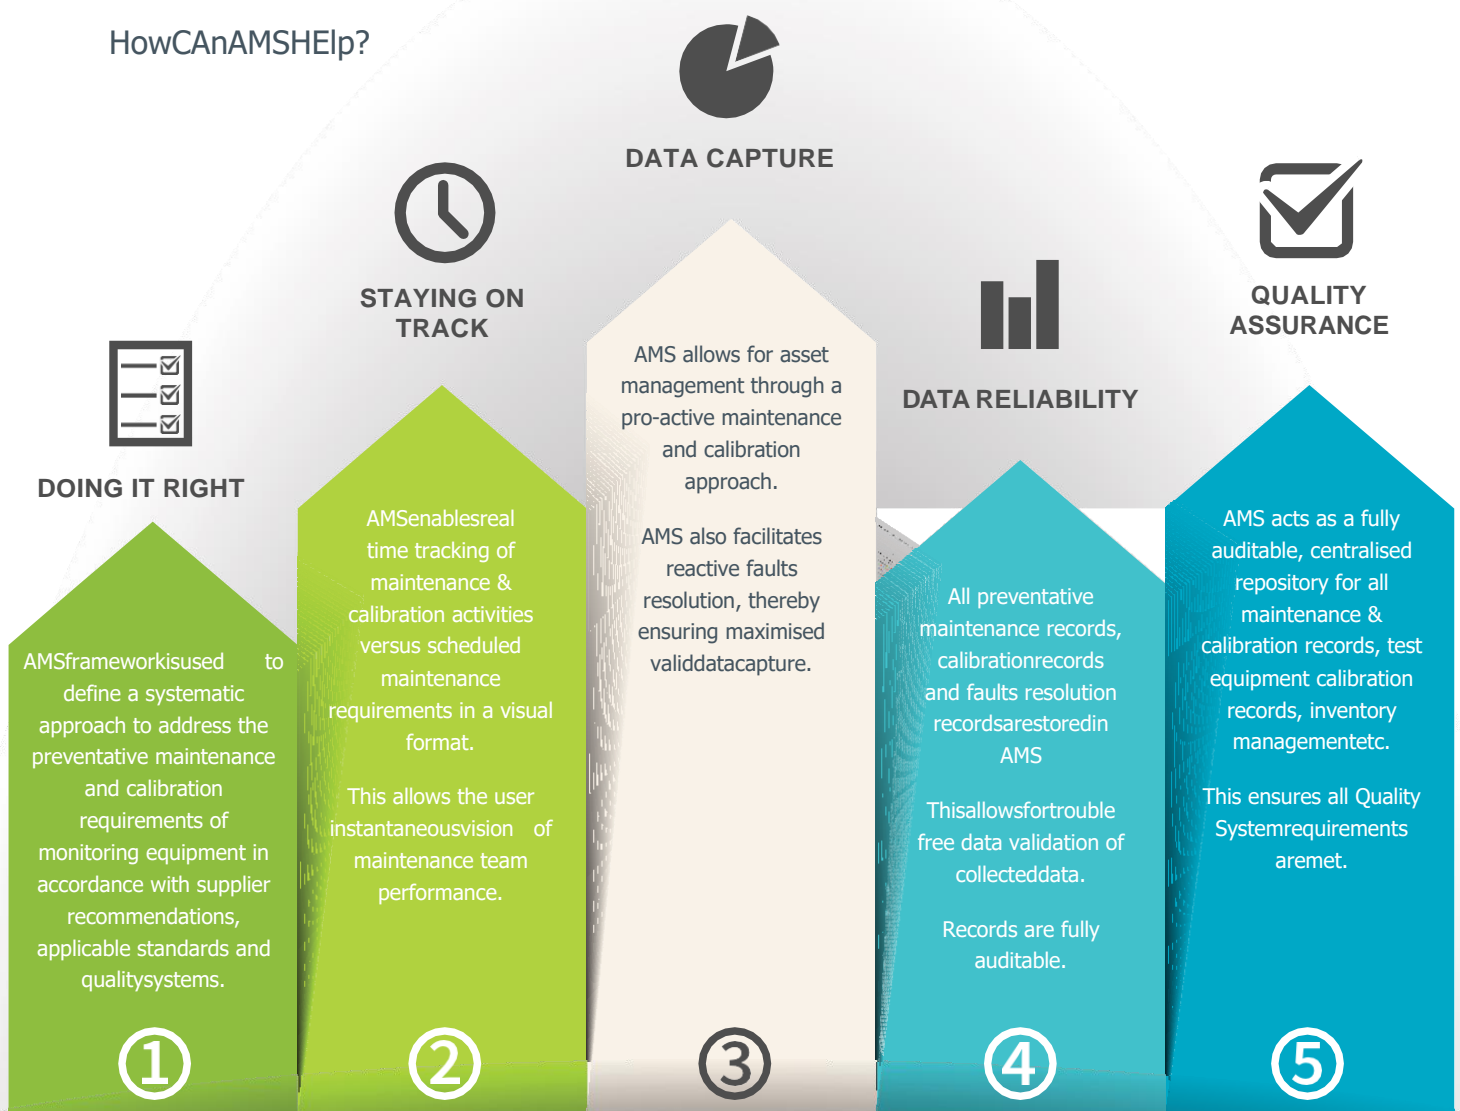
HowCAnAMSHElp?

DOING IT RIGHT

AMSframeworkisused to define a systematic approach to address the preventative maintenance and calibration requirements of monitoring equipment in accordance with supplier recommendations, applicable standards and qualitysystems.

①

STAYING ON TRACK

AMSenablesreal time tracking of maintenance & calibration activities versus scheduled maintenance requirements in a visual format.

This allows the user instantaneousvision of maintenance team performance.

②

DATA CAPTURE

AMS allows for asset management through a pro-active maintenance and calibration approach.

AMS also facilitates reactive faults resolution, thereby ensuring maximised validdatacapture.

③

DATA RELIABILITY

All preventative maintenance records, calibrationrecords and faults resolution recordsarestoredin AMS

Thisallowsfortrouble free data validation of collecteddata.

Records are fully auditable.

④

QUALITY ASSURANCE

AMS acts as a fully auditable, centralised repository for all maintenance & calibration records, test equipment calibration records, inventory managementetc.

This ensures all Quality Systemrequirements aremet.

⑤